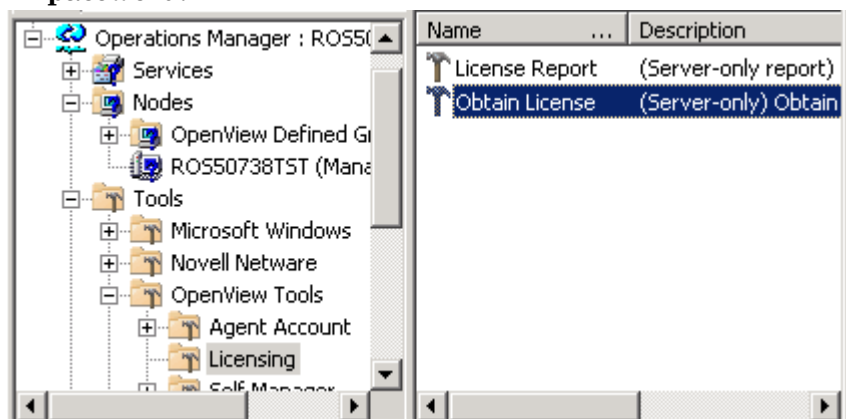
Operations Manager : ROS5(
Services
Nodes
OpenView Defined Gr
ROS50738TST (Mana
Tools
Microsoft Windows
Novell Netware
OpenView Tools
Agent Account
Licensing
Self Manager

| Name ... | Description |
|---|---|
| License Report | (Server-only report) |
| Obtain License | (Server-only) Obtain |